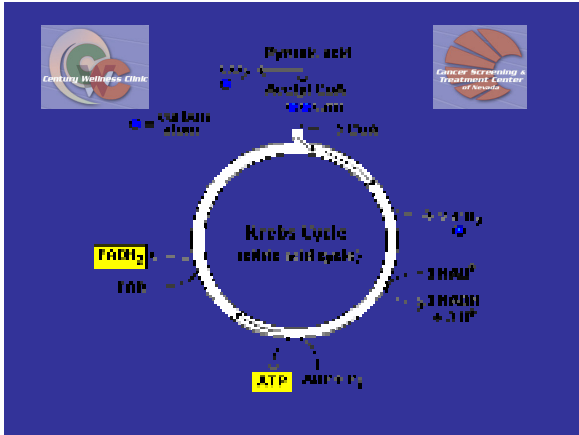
Century Wellness Clinic

Cancer Screening & Treatment Center of Nevada

Pyruvic acid

$CO_2$

Acetyl CoA

= carbon atom

CoA

Krebs Cycle

(citric acid cycle)

$FADH_2$

FAD

$2 CO_2$

$3 NAD^+$

$3 NADH + 3H^+$

ATP

$ADP + P_i$